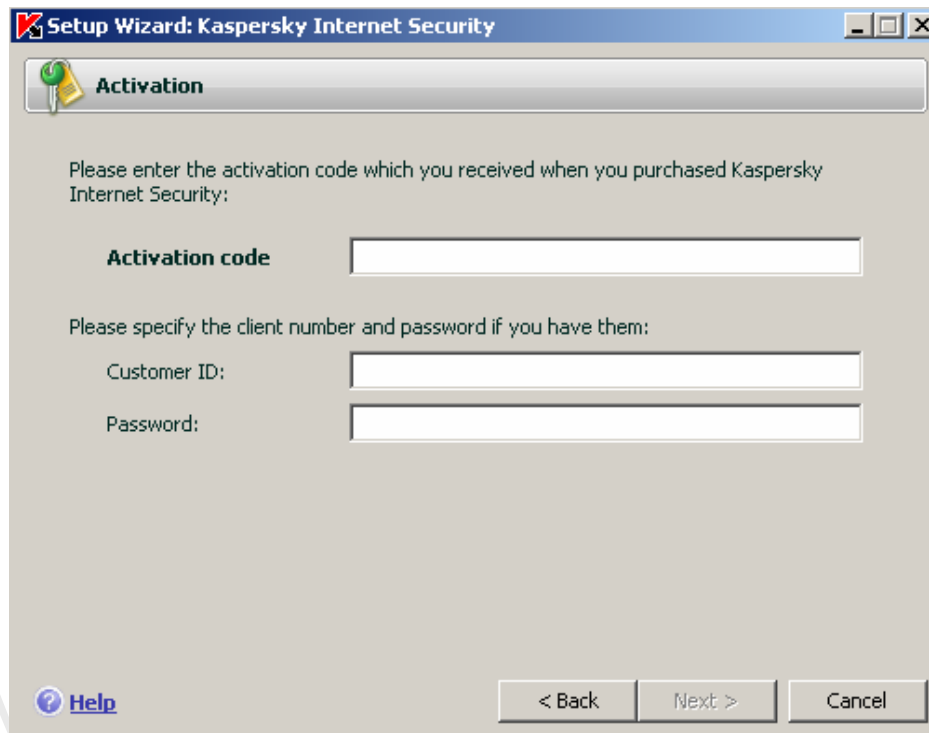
Setup Wizard: Kaspersky Internet Security

Activation

Please enter the activation code which you received when you purchased Kaspersky Internet Security:

Activation code

Please specify the client number and password if you have them:

Customer ID:

Password:

Help

< Back

Next >

Cancel